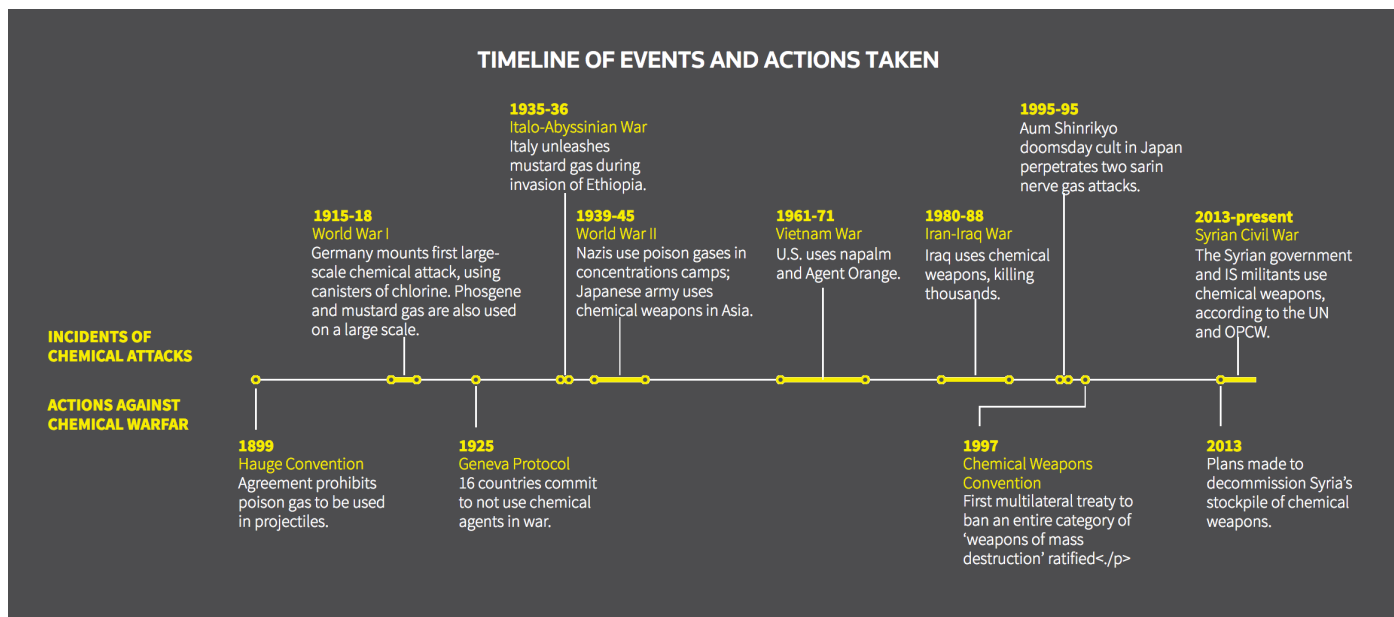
TIMELINE OF EVENTS AND ACTIONS TAKEN

INCIDENTS OF CHEMICAL ATTACKS

ACTIONS AGAINST CHEMICAL WARFAR

1915-18
World War I
Germany mounts first large-scale chemical attack, using canisters of chlorine. Phosgene and mustard gas are also used on a large scale.

1935-36
Italo-Abyssinian War
Italy unleashes mustard gas during invasion of Ethiopia.

1939-45
World War II
Nazis use poison gases in concentrations camps; Japanese army uses chemical weapons in Asia.

1961-71
Vietnam War
U.S. uses napalm and Agent Orange.

1980-88
Iran-Iraq War
Iraq uses chemical weapons, killing thousands.

1995-95
Aum Shinrikyo doomsday cult in Japan perpetrates two sarin nerve gas attacks.

2013-present
Syrian Civil War
The Syrian government and IS militants use chemical weapons, according to the UN and OPCW.

1899
Hauge Convention
Agreement prohibits poison gas to be used in projectiles.

1925
Geneva Protocol
16 countries commit to not use chemical agents in war.

1997
Chemical Weapons Convention
First multilateral treaty to ban an entire category of ‘weapons of mass destruction’ ratified<./p>

2013
Plans made to decommission Syria’s stockpile of chemical weapons.